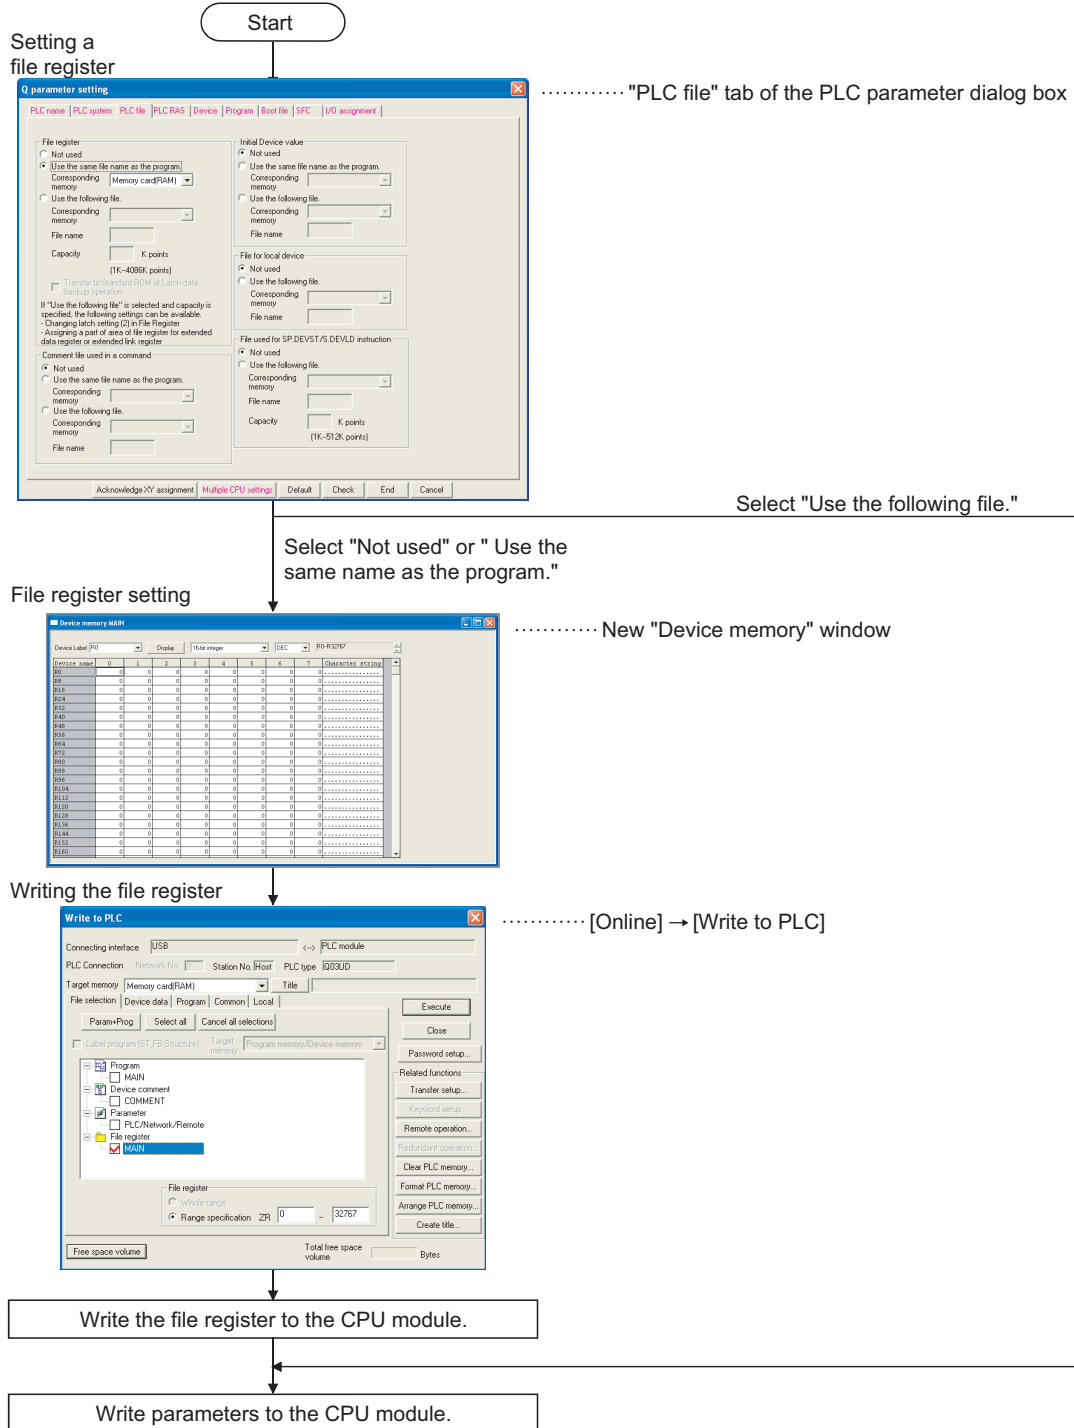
Start

Setting a file register

Q parameter setting

PLC name | PLC system | PLC file | PLC RAS | Device | Program | Boot file | SFC | I/O assignment

File register
Not used
Use the same file name as the program.
Corresponding memory Memory card(RAM)
Use the following file.
Corresponding memory
File name
Capacity K points
(1K–4086K points)
Transfer to Standard ROM at Latch data backup operation
If "Use the following file" is selected and capacity is specified, the following settings can be available.
- Changing latch setting (2) in File Register
- Assigning a part of area of file register for extended data register or extended link register

Comment file used in a command
Not used
Use the same file name as the program.
Corresponding memory
Use the following file.
Corresponding memory
File name

Initial Device value
Not used
Use the same file name as the program.
Corresponding memory
Use the following file.
Corresponding memory
File name

File for local device
Not used
Use the following file.
Corresponding memory
File name

File used for SP.DEVST/S.DEVLD instruction
Not used
Use the following file.
Corresponding memory
File name
Capacity K points
(1K–512K points)

Acknowledge XY assignment | Multiple CPU settings | Default | Check | End | Cancel

"PLC file" tab of the PLC parameter dialog box

Select "Use the following file."

Select "Not used" or " Use the same name as the program."

File register setting

Device memory MAIN
Device Label R0 Display 16-bit integer DEC R0-R32767
Device name 0 1 2 3 4 5 6 7 Character string

New "Device memory" window

Writing the file register

Write to PLC
Connecting interface USB <--> PLC module
PLC Connection Network No. 0 Station No. Host PLC type Q03UD
Target memory Memory card(RAM) Title
File selection | Device data | Program | Common | Local
Param+Prog | Select all | Cancel all selections
Label program (ST,FB,Structure) Target memory Program memory/Device memory
Program
MAIN
Device comment
COMMENT
Parameter
PLC/Network/Remote
File register
MAIN
File register
Whole range
Range specification ZR 0 – 32767
Execute
Close
Password setup...
Related functions
Transfer setup...
Keyword setup...
Remote operation...
Redundant operation...
Clear PLC memory...
Format PLC memory...
Arrange PLC memory...
Create title...
Free space volume
Total free space volume Bytes

[Online] → [Write to PLC]

Write the file register to the CPU module.

Write parameters to the CPU module.